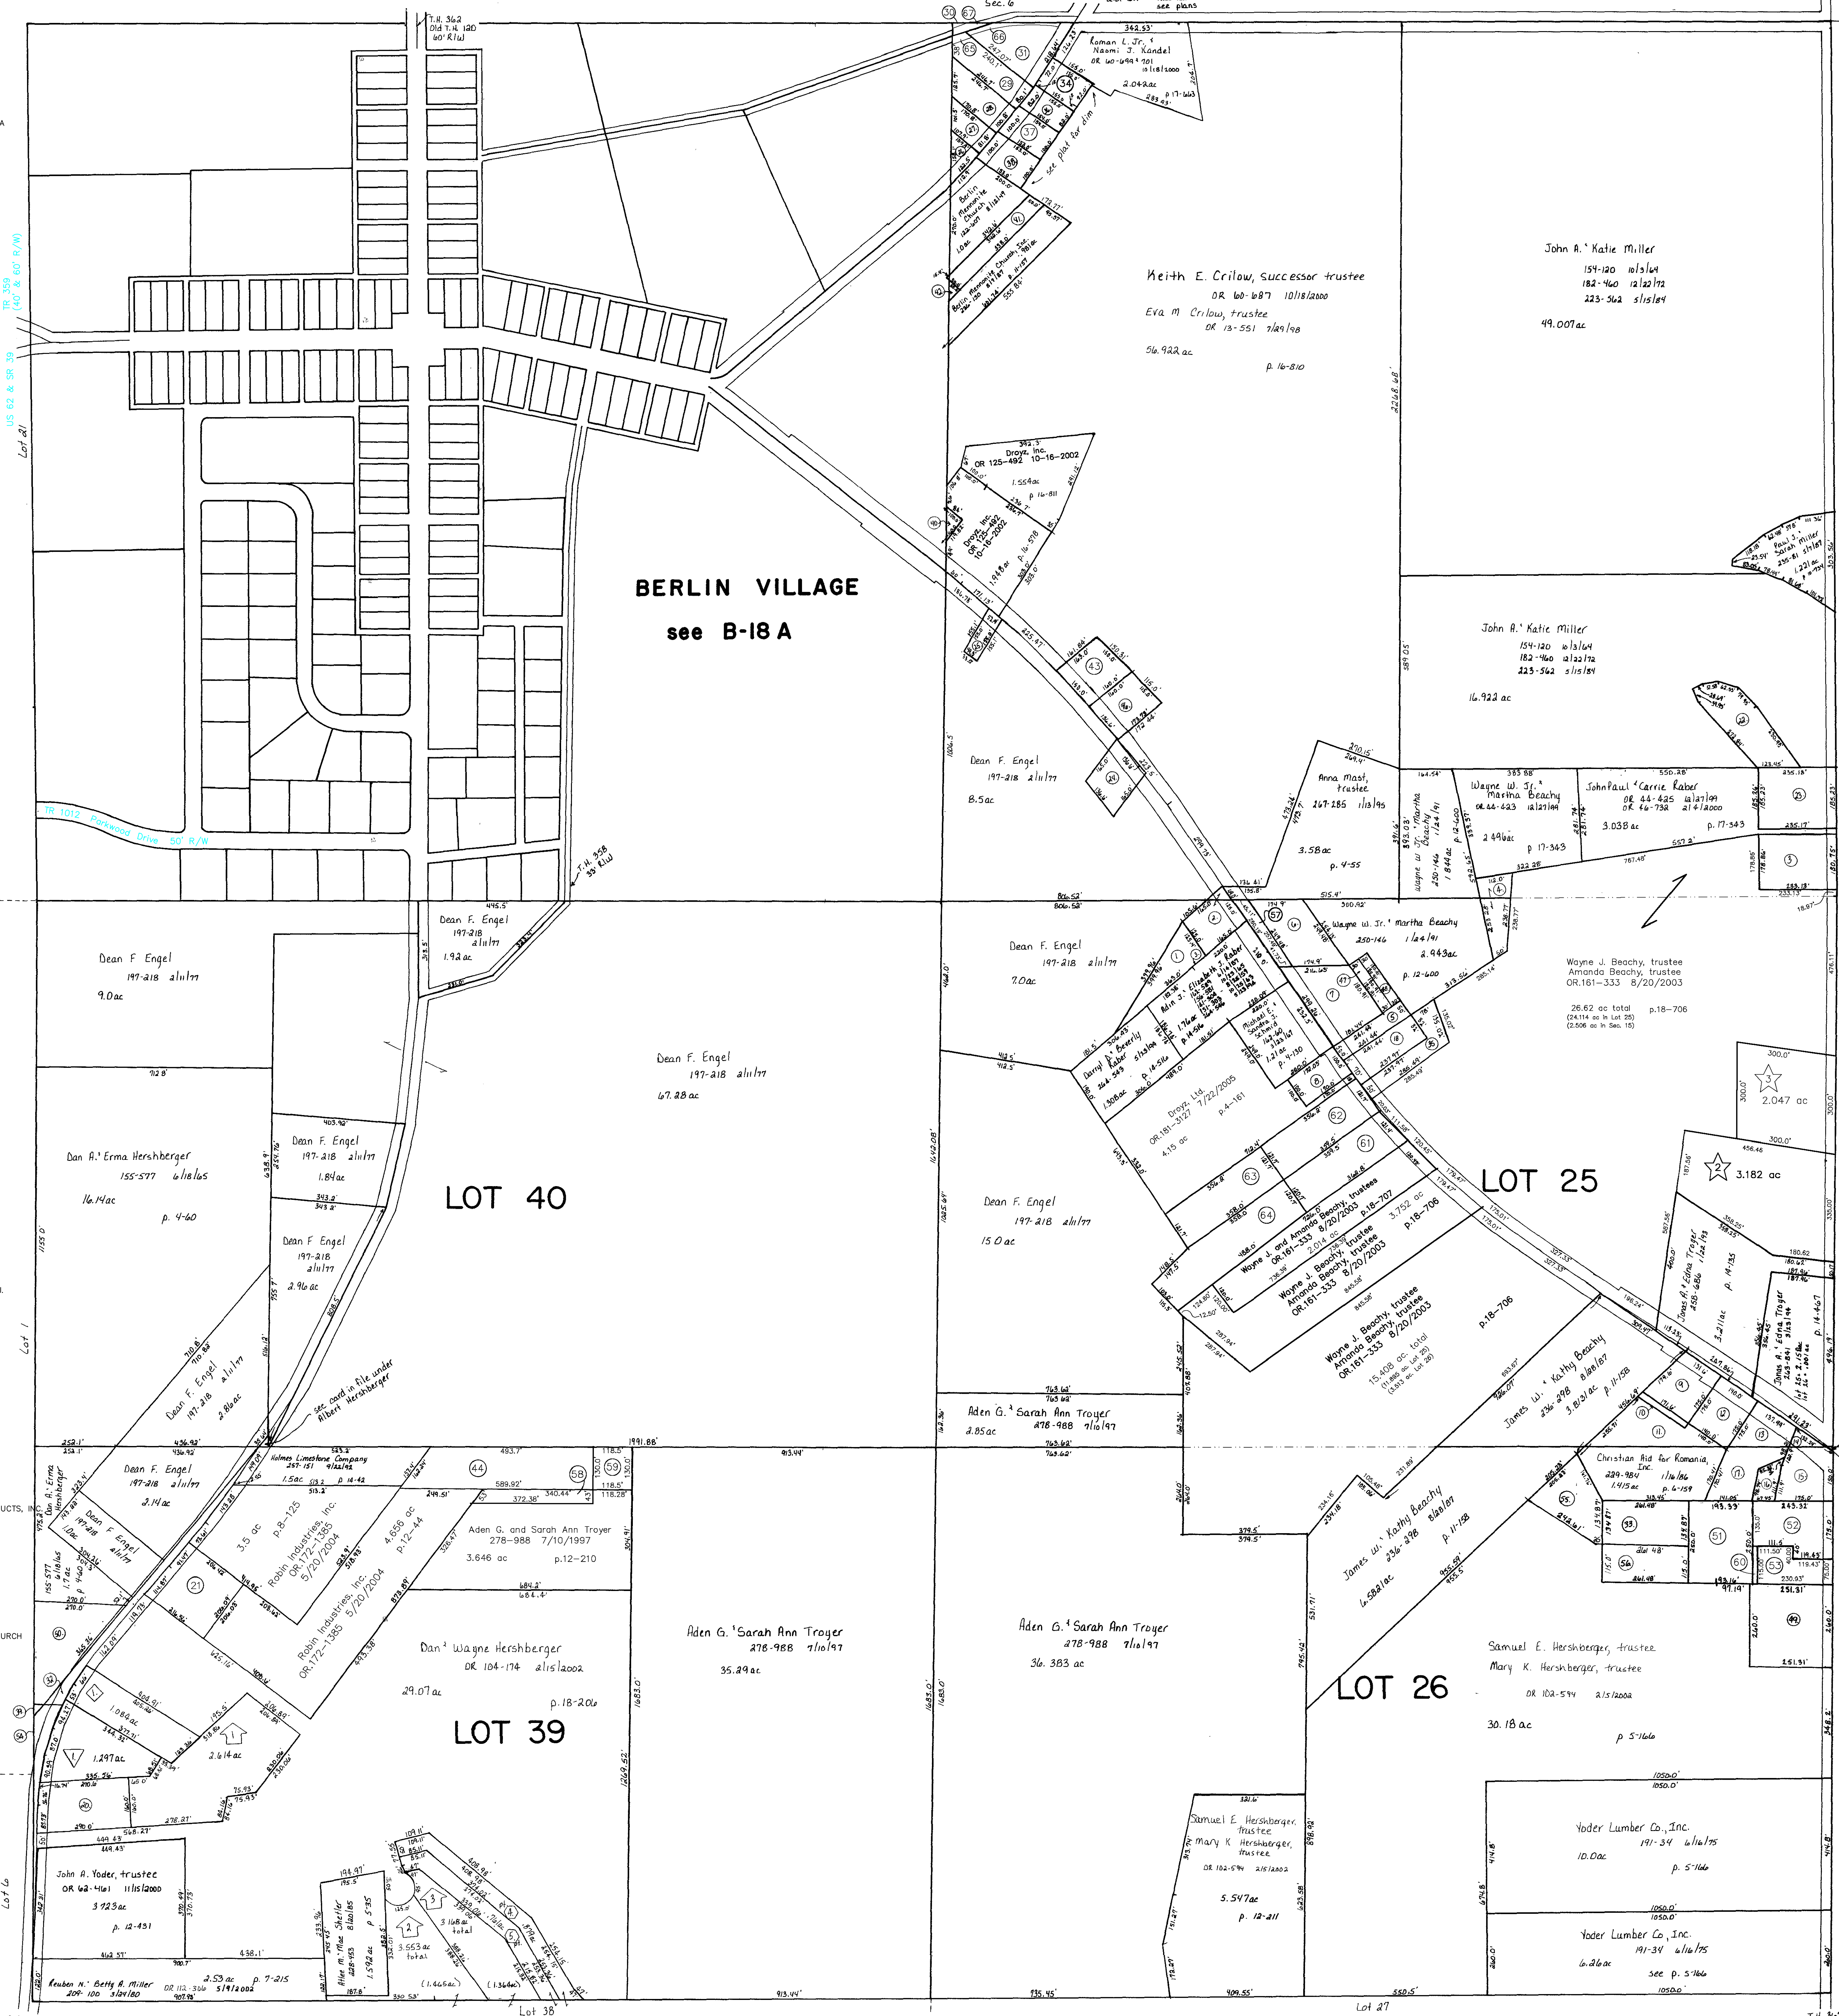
T.H. 362
Old T.H. 120
60' R/W
see plans
Sec. 6

BERLIN VILLAGE
see B-18 A

TR 359 (40' & 60' R/W)
US 62 & SR 39
Lot 21

TR 1013 Parkwood Drive 50' R/W

T.H. 358
33' R/W

Roman L. Jr. & Naomi J. Kandel
OR 60-699 & 701 10/18/2000
2.042 ac
p. 17-663
342.53'

Berlin Mennonite Church
Berlin Mennonite Church, Inc.

see plat for dim.

Keith E. Crilow, successor trustee
OR 60-687 10/18/2000
Eva M Crilow, trustee
OR 13-551 7/29/98
56.922 ac
p. 16-810

John A. & Katie Miller
154-120 10/3/64
182-460 12/22/72
223-562 5/15/84
49.007 ac

John A. & Katie Miller
154-120 10/3/64
182-460 12/22/72
223-562 5/15/84
16.922 ac

Droyz, Inc.
OR 125-492 10-16-2002
1.554 ac
p. 16-811

Droyz, Inc.
OR 125-492
10-16-2002
p. 16-578

Dean F. Engel
197-218 2/11/77
8.5 ac

Anna Mast, trustee
267-285 1/13/95
3.58 ac
p. 4-55

Wayne W. Jr. & Martha Beachy
OR 44-623 12/27/99
2.496 ac
p. 17-343

John Paul & Carrie Raber
OR 44-625 12/27/99
OR 46-732 2/14/2000
3.038 ac
p. 17-343

Wayne W. Jr. & Martha Beachy 250-146 1/24/91
2.943 ac
p. 12-600

Wayne J. Beachy, trustee
Amanda Beachy, trustee
OR.161-333 8/20/2003
26.62 ac total p.18-706
(24.114 ac in Lot 25)
(2.506 ac in Sec. 15)

3
2.047 ac

2
3.182 ac

LOT 25

Dean F. Engel
197-218 2/11/77
1.92 ac

Dean F Engel
197-218 2/11/77
9.0 ac

Dean F. Engel
197-218 2/11/77
7.0 ac

Dean F. Engel
197-218 2/11/77
67.28 ac

Droyz, Ltd.
OR.181-3127 7/22/2005
4.15 ac p. 4-161

Darryl A. & Beverly Raber
Alvin J. & Elizabeth A. Raber
Michael E. & Sandra E. Schmid

Wayne J. and Amanda Beachy, trustees
OR.161-333 8/20/2003
2.014 ac p.18-707
3.752 ac
p.18-706

Wayne J. Beachy, trustee
Amanda Beachy, trustee
OR.161-333 8/20/2003

Wayne J. Beachy, trustee
Amanda Beachy, trustee
OR.161-333 8/20/2003
15.408 ac total
p.18-706

James W. & Kathy Beachy
236-298 8/28/87
3.813 ac
p. 11-158

Jonas A. & Edna Troyer
258-686
3.211 ac
p. 14-135

Jonas A. & Edna Troyer
p. 14-147

Dan A. & Erma Hershberger
155-577 6/18/65
16.14 ac
p. 4-60

Dean F. Engel
197-218 2/11/77
1.84 ac

Dean F Engel
197-218 2/11/77
2.96 ac

LOT 40

Dean F. Engel
197-218 2/11/77
15.0 ac

Dean F. Engel
197-218 2/11/77
2.86 ac

see card in file under Albert Hershberger

Aden G. & Sarah Ann Troyer
278-988 7/10/97
2.85 ac

Lot 1

Dean F. Engel
197-218 2/11/77
2.14 ac

Dan A. & Erma Hershberger
155-577 6/18/65
1.7 ac

Dean F. Engel
197-218 2/11/77
1.0 ac

Holmes Limestone Company
257-151 9/22/92
1.5 ac p. 14-42

3.5 ac p.8-125
Robin Industries, Inc.
OR.172-1385
5/20/2004

Robin Industries, Inc.
OR.172-1385 5/20/2004

4.656 ac p.12-44

Aden G. and Sarah Ann Troyer
278-988 7/10/1997
3.646 ac p.12-210

Dan & Wayne Hershberger
DR 104-174 2/15/2002
29.07 ac
p. 18-206

LOT 39

Aden G. & Sarah Ann Troyer
278-988 7/10/97
35.29 ac

Aden G. & Sarah Ann Troyer
278-988 7/10/97
36.383 ac

Christian Aid for Romania, Inc.
229-984 1/16/86
1.415 ac p. 6-159

Samuel E. Hershberger, trustee
Mary K. Hershberger, trustee
DR 102-594 2/15/2002
30.18 ac
p. 5-166

LOT 26

James W. & Kathy Beachy
236-298 8/28/87
6.582 ac
p. 11-158

1.297 ac
1.086 ac
2.614 ac

John A. Yoder, trustee
OR 62-461 11/15/2000
3.723 ac
p. 12-431

Reuben N. & Betty A. Miller
209-100 3/24/80
DR 112-306 5/9/2002
2.53 ac p. 7-215

Alvin M. & Mae Shetler
228-955 8/28/85
1.592 ac
p. 5-35

3.553 ac total
3.168 ac total
(1.465 ac)
(1.364 ac)

Samuel E Hershberger, trustee
Mary K Hershberger, trustee
DR 102-594 2/15/2002
5.547 ac
p. 12-211

Yoder Lumber Co., Inc.
191-34 6/16/75
10.0 ac
p. 5-166

Yoder Lumber Co., Inc.
191-34 6/16/75
6.26 ac
see p. 5-166

Lot 38
Lot 27
Lot 6
T.H. 362
UCTS, INC.
URCH